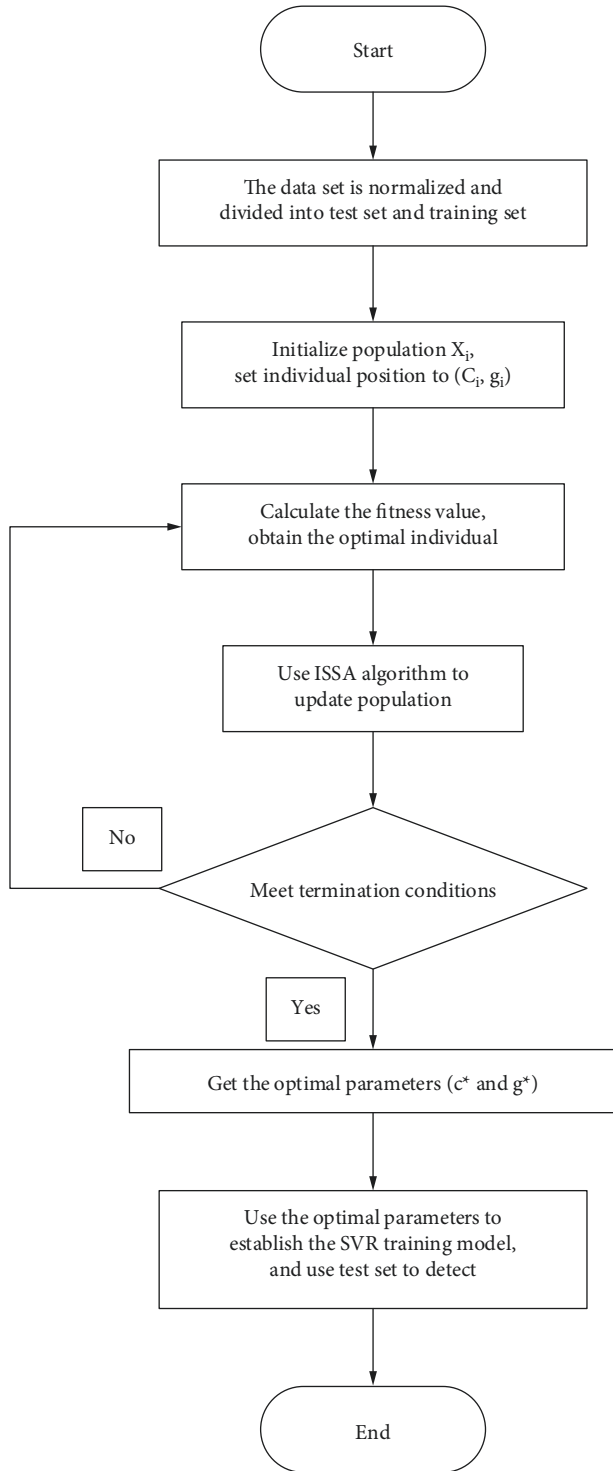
Start

The data set is normalized and divided into test set and training set

Initialize population $X_i$, set individual position to $(C_i, g_i)$

Calculate the fitness value, obtain the optimal individual

Use ISSA algorithm to update population

No

Meet termination conditions

Yes

Get the optimal parameters ($c^*$ and $g^*$)

Use the optimal parameters to establish the SVR training model, and use test set to detect

End